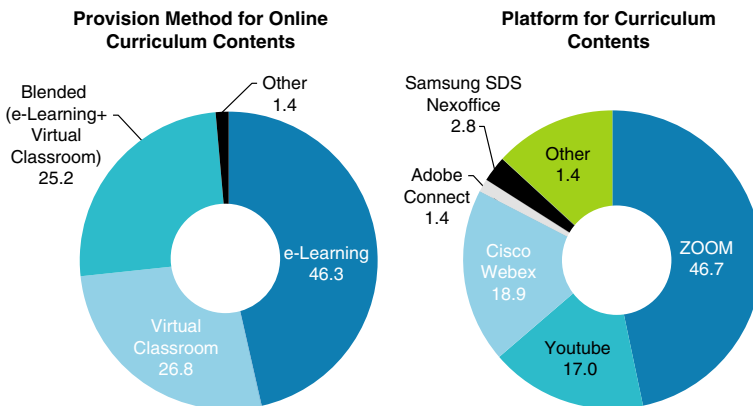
Provision Method for Online Curriculum Contents

Other
1.4

Blended
(e-Learning+
Virtual
Classroom)
25.2

e-Learning
46.3

Virtual
Classroom
26.8

Platform for Curriculum Contents

Samsung SDS
Nexoffice
2.8

Other
1.4

Adobe
Connect
1.4

Cisco
Webex
18.9

ZOOM
46.7

Youtube
17.0